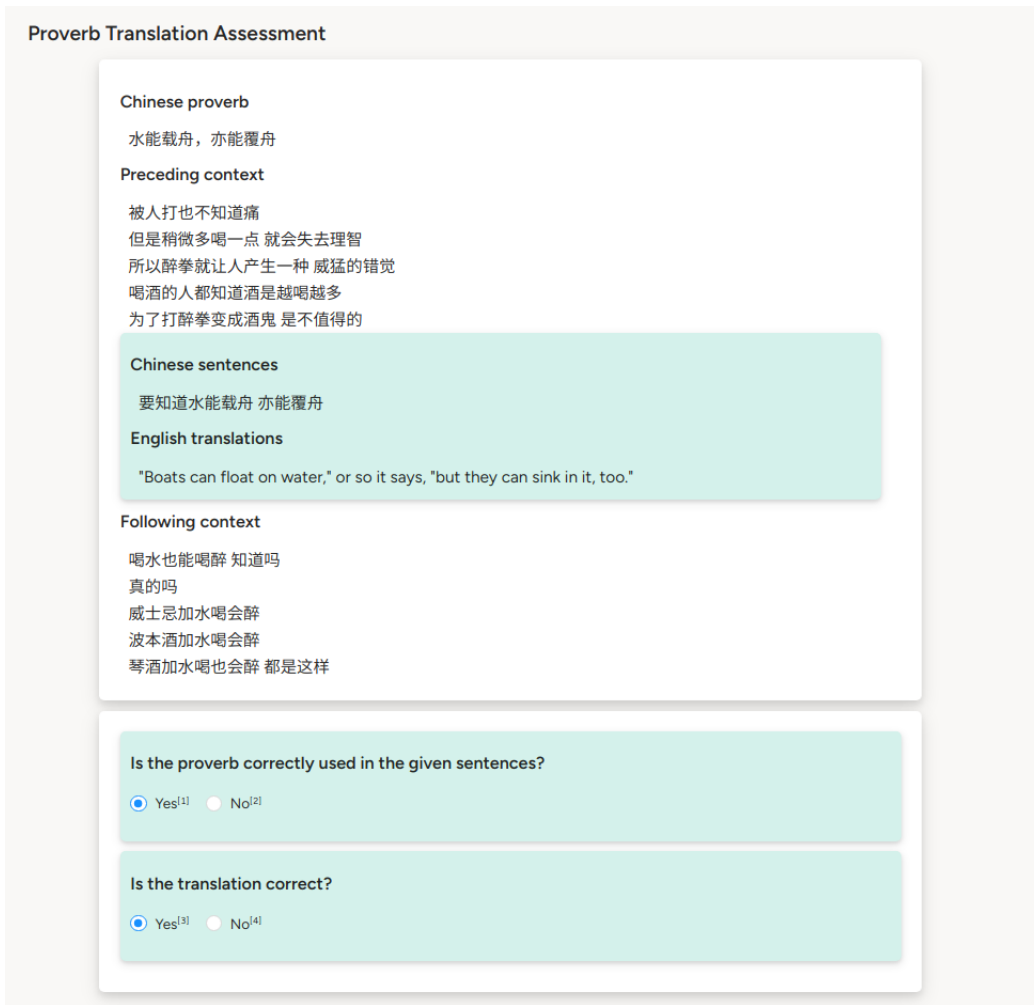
Proverb Translation Assessment

Chinese proverb

水能载舟，亦能覆舟

Preceding context

被人打也不知道痛
但是稍微多喝一点 就会失去理智
所以醉拳就让人产生一种 威猛的错觉
喝酒的人都知道酒是越喝越多
为了打醉拳变成酒鬼 是不值得的

Chinese sentences

要知道水能载舟 亦能覆舟

English translations

"Boats can float on water," or so it says, "but they can sink in it, too."

Following context

喝水也能喝醉 知道吗
真的吗
威士忌加水喝会醉
波本酒加水喝会醉
琴酒加水喝也会醉 都是这样

Is the proverb correctly used in the given sentences?

Yes$^{[1]}$ No$^{[2]}$

Is the translation correct?

Yes$^{[3]}$ No$^{[4]}$